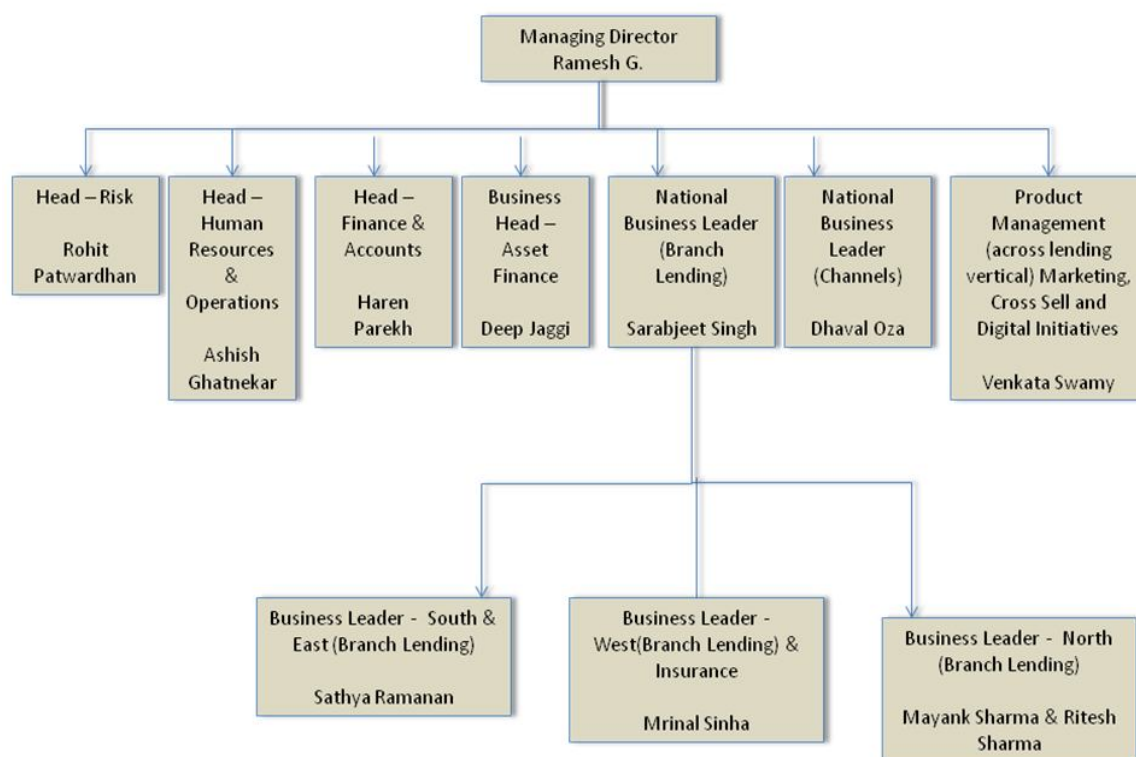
Managing Director
Ramesh G.

Head – Risk

Rohit Patwardhan

Head – Human Resources & Operations

Ashish Ghatnekar

Head – Finance & Accounts

Haren Parekh

Business Head – Asset Finance

Deep Jaggi

National Business Leader (Branch Lending)

Sarabjeet Singh

National Business Leader (Channels)

Dhaval Oza

Product Management (across lending vertical) Marketing, Cross Sell and Digital Initiatives

Venkata Swamy

Business Leader - South & East (Branch Lending)

Sathya Ramanan

Business Leader - West(Branch Lending) & Insurance

Mrinal Sinha

Business Leader - North (Branch Lending)

Mayank Sharma & Ritesh Sharma